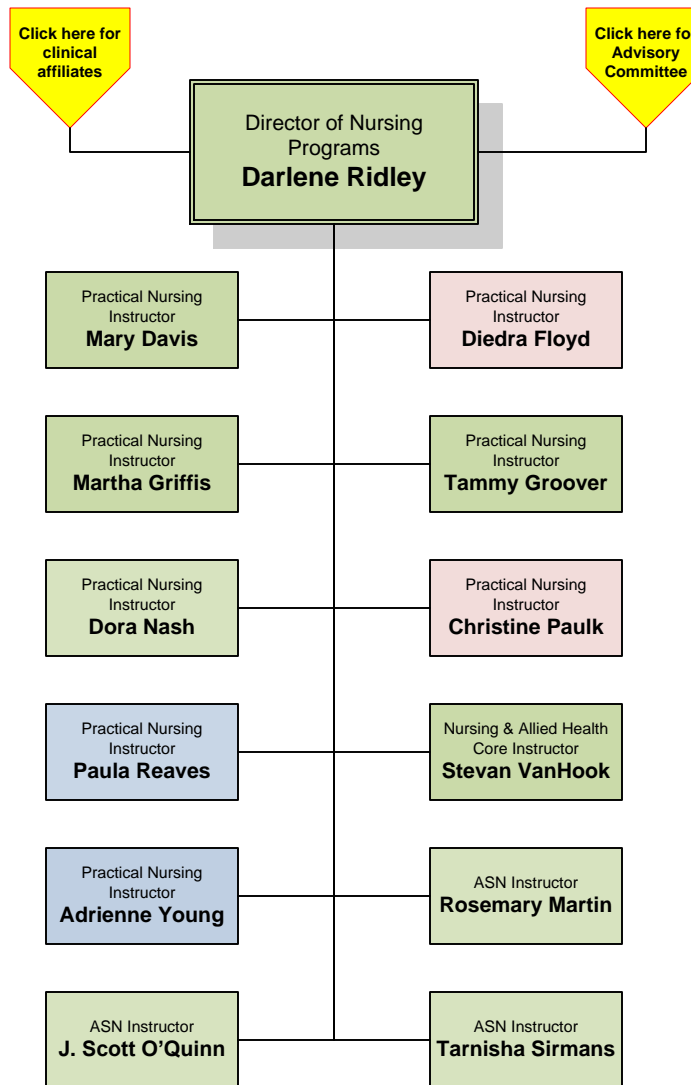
Click here for clinical affiliates

Click here fo Advisory Committee

Director of Nursing Programs
Darlene Ridley

Practical Nursing Instructor
Mary Davis

Practical Nursing Instructor
Diedra Floyd

Practical Nursing Instructor
Martha Griffis

Practical Nursing Instructor
Tammy Groover

Practical Nursing Instructor
Dora Nash

Practical Nursing Instructor
Christine Paulk

Practical Nursing Instructor
Paula Reaves

Nursing & Allied Health Core Instructor
Stevan VanHook

Practical Nursing Instructor
Adrienne Young

ASN Instructor
Rosemary Martin

ASN Instructor
J. Scott O'Quinn

ASN Instructor
Tarnisha Sirmans